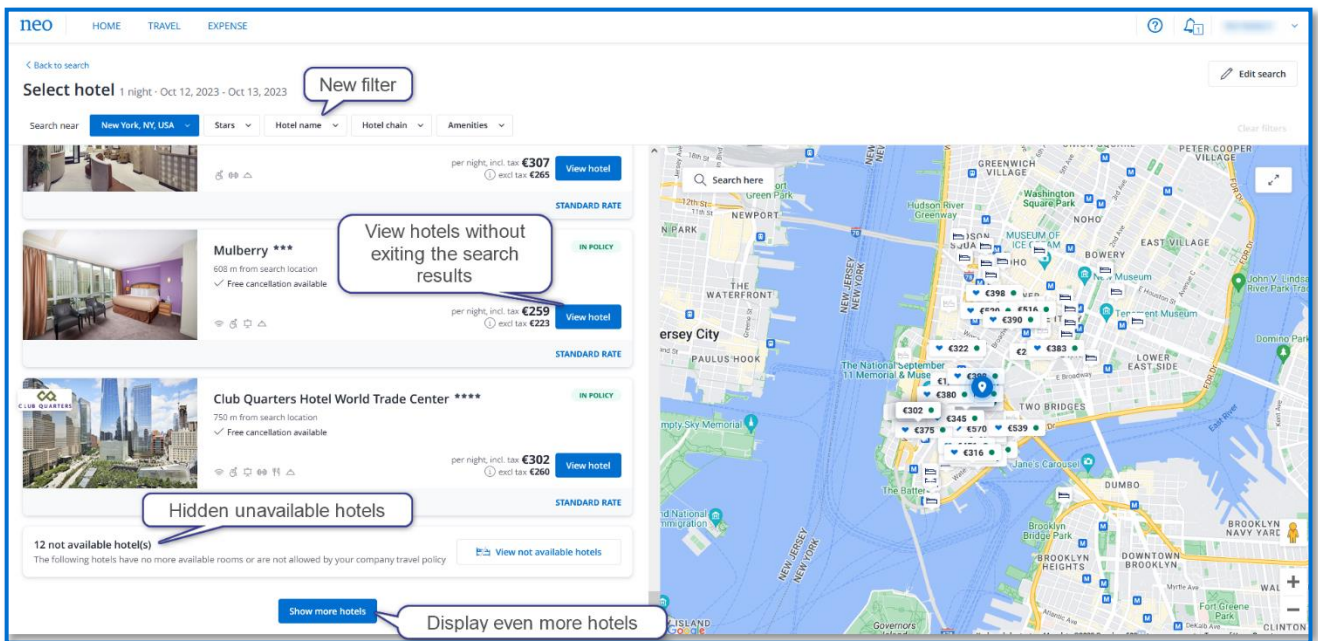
neo HOME TRAVEL EXPENSE

< Back to search

Select hotel 1 night - Oct 12, 2023 - Oct 13, 2023

New filter

Edit search

Search near New York, NY, USA Stars Hotel name Hotel chain Amenities

Clear filters

per night, incl. tax €307
excl tax €265
View hotel

STANDARD RATE

Mulberry ***
608 m from search location
Free cancellation available

View hotels without exiting the search results

IN POLICY

per night, incl. tax €259
excl tax €223
View hotel

STANDARD RATE

CLUB QUARTERS

Club Quarters Hotel World Trade Center ****
750 m from search location
Free cancellation available

IN POLICY

per night, incl. tax €302
excl tax €260
View hotel

STANDARD RATE

Hidden unavailable hotels

12 not available hotel(s)
The following hotels have no more available rooms or are not allowed by your company travel policy

View not available hotels

Show more hotels

Display even more hotels

Search here

GREENWICH VILLAGE
PETER COOPER VILLAGE
Washington Square Park
NOHO
Hudson River Greenway
NEWPORT
PARK
MUSEUM OF ICE CREAM
BOWERY
EAST VILLAGE
Museum
John V. Lindsay River Park
WATERFRONT
NEW JERSEY NEW YORK
€398
€390
€516
Tenement Museum
Jersey City
PAULUS HOOK
€322
€2
€383
LOWER EAST SIDE
Domino Park
The National September 11 Memorial & Muse
€380
€302
€345
TWO BRIDGES
Empty Sky Memorial
€375
€570
€539
€316
Jane's Carousel
The Battery
DUMBO
Brooklyn Bridge Park
BROOKLYN NAVY YARD
BROOKLYN HEIGHTS
DOWNTOWN BROOKLYN
Fort Greene Park
Governors
CLINTON
ISLAND
Google